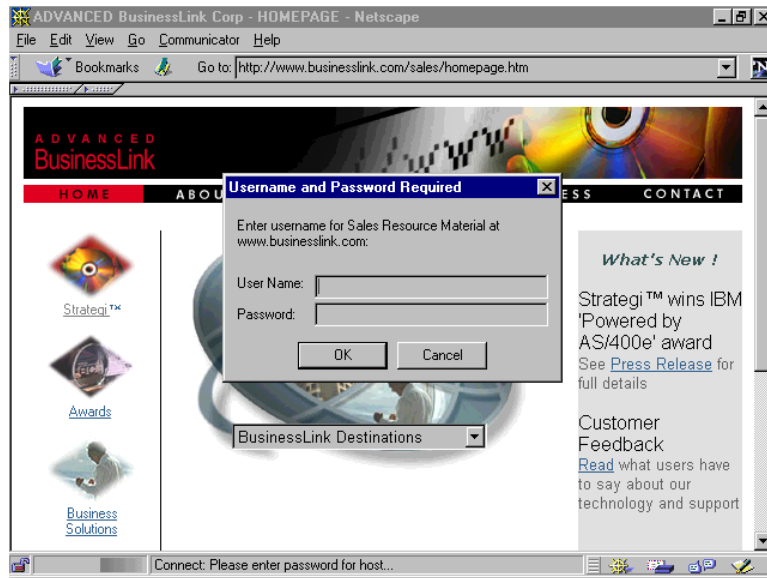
ADVANCED BusinessLink Corp - HOMEPAGE - Netscape

File Edit View Go Communicator Help

Bookmarks Go to: http://www.businesslink.com/sales/homepage.htm

ADVANCED
BusinessLink

HOME ABOU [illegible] ESS CONTACT

Username and Password Required

Enter username for Sales Resource Material at www.businesslink.com:

User Name:
Password:

OK Cancel

Strategi™

Awards

Business Solutions

BusinessLink Destinations

What's New !

Strategi™ wins IBM 'Powered by AS/400e' award
See Press Release for full details

Customer Feedback
Read what users have to say about our technology and support

Connect: Please enter password for host...